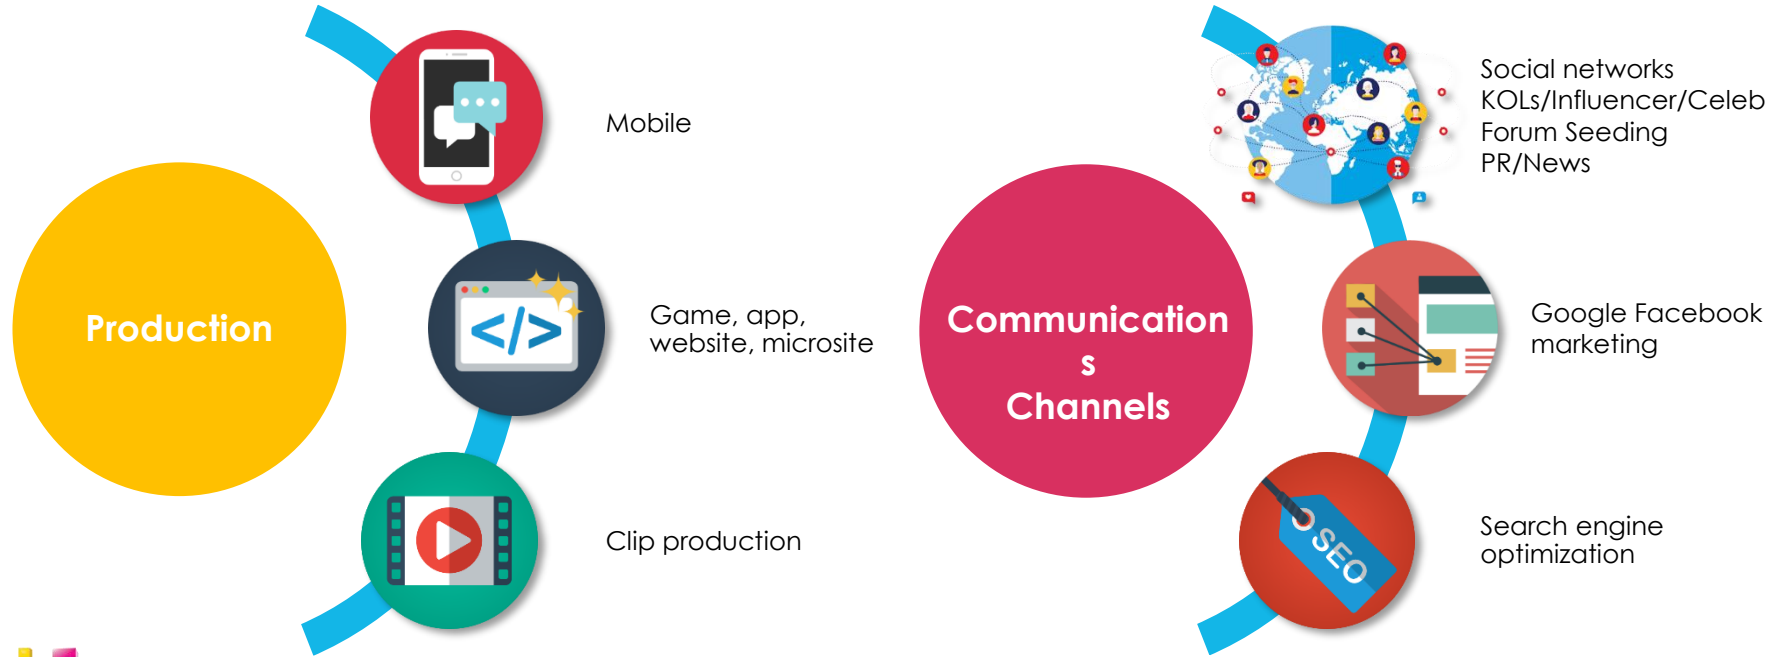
Production

Mobile

Game, app, website, microsite

Clip production

Communications Channels

Social networks
KOLs/Influencer/Celeb
Forum Seeding
PR/News

Google Facebook marketing

SEO

Search engine optimization